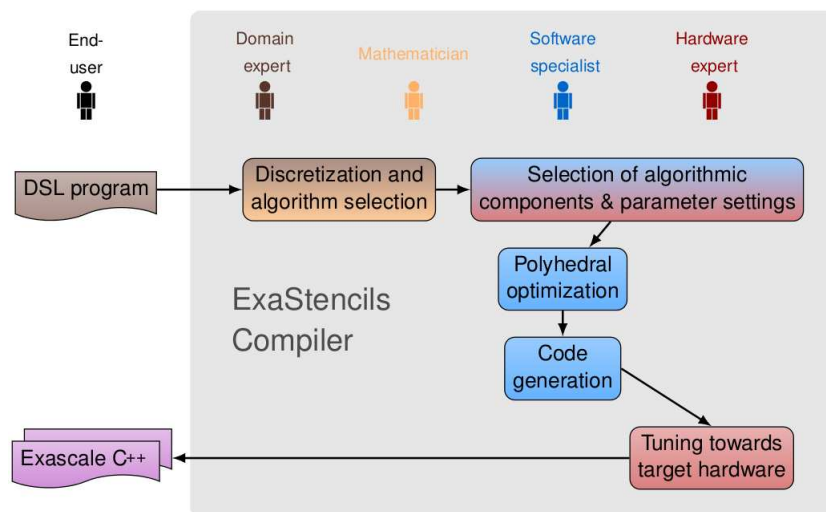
End-user

Domain expert

Mathematician

Software specialist

Hardware expert

DSL program

Discretization and algorithm selection

Selection of algorithmic components & parameter settings

Polyhedral optimization

ExaStencils Compiler

Code generation

Tuning towards target hardware

Exascale C++